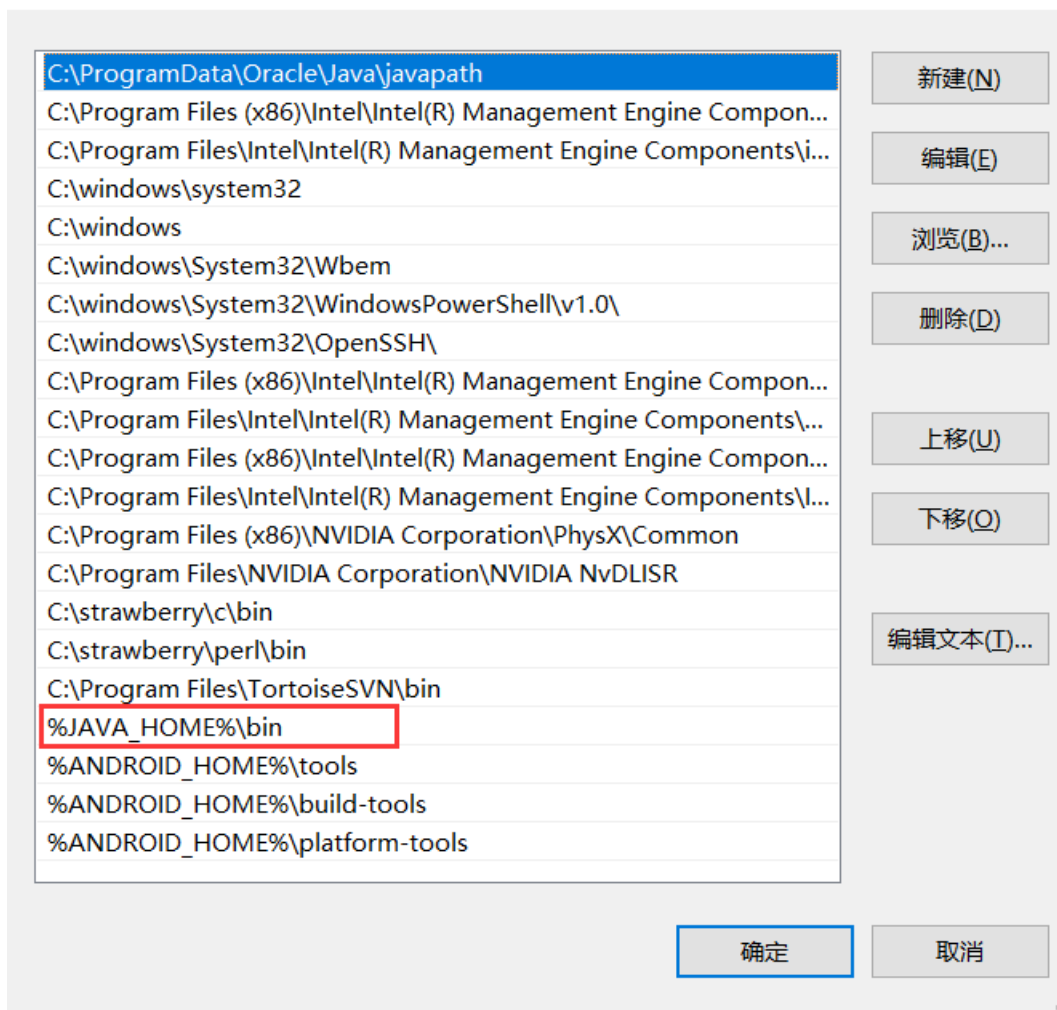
C:\ProgramData\Oracle\Java\javapath
C:\Program Files (x86)\Intel\Intel(R) Management Engine Compon...
C:\Program Files\Intel\Intel(R) Management Engine Components\i...
C:\windows\system32
C:\windows
C:\windows\System32\Wbem
C:\windows\System32\WindowsPowerShell\v1.0\
C:\windows\System32\OpenSSH\
C:\Program Files (x86)\Intel\Intel(R) Management Engine Compon...
C:\Program Files\Intel\Intel(R) Management Engine Components\...
C:\Program Files (x86)\Intel\Intel(R) Management Engine Compon...
C:\Program Files\Intel\Intel(R) Management Engine Components\I...
C:\Program Files (x86)\NVIDIA Corporation\PhysX\Common
C:\Program Files\NVIDIA Corporation\NVIDIA NvDLISR
C:\strawberry\c\bin
C:\strawberry\perl\bin
C:\Program Files\TortoiseSVN\bin
%JAVA_HOME%\bin
%ANDROID_HOME%\tools
%ANDROID_HOME%\build-tools
%ANDROID_HOME%\platform-tools

新建(N)
编辑(E)
浏览(B)...
删除(D)
上移(U)
下移(O)
编辑文本(T)...

确定
取消